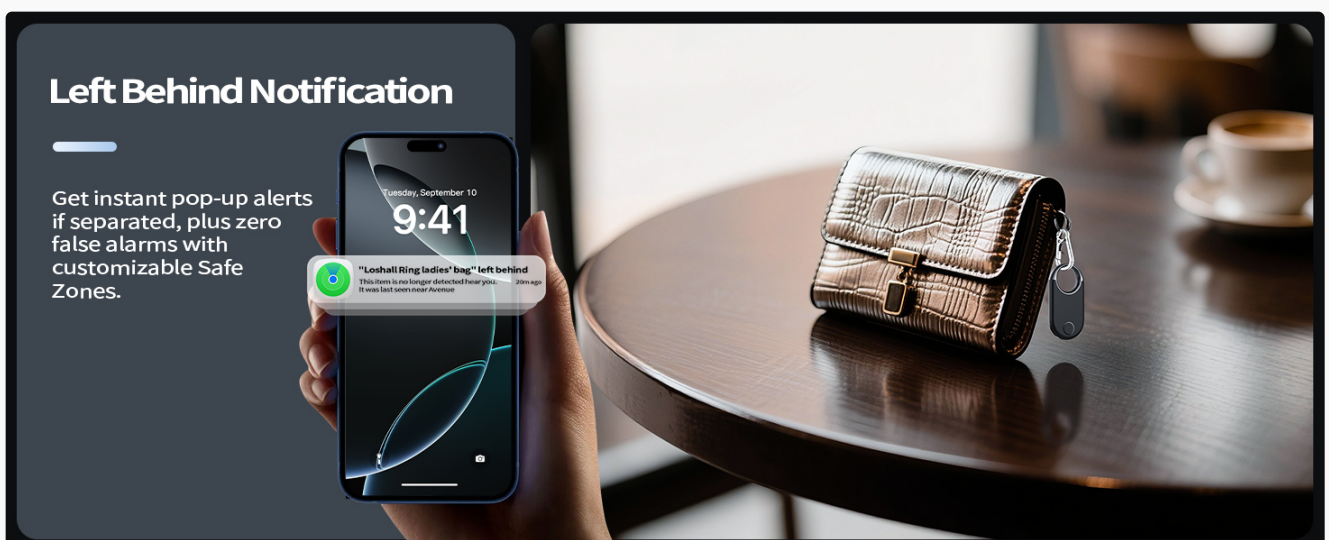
Left Behind Notification

Get instant pop-up alerts if separated, plus zero false alarms with customizable Safe Zones.

Tuesday, September 10

9:41

"Loshall Ring ladies' bag" left behind

This item is no longer detected near you. It was last seen near Avenue

20m ago